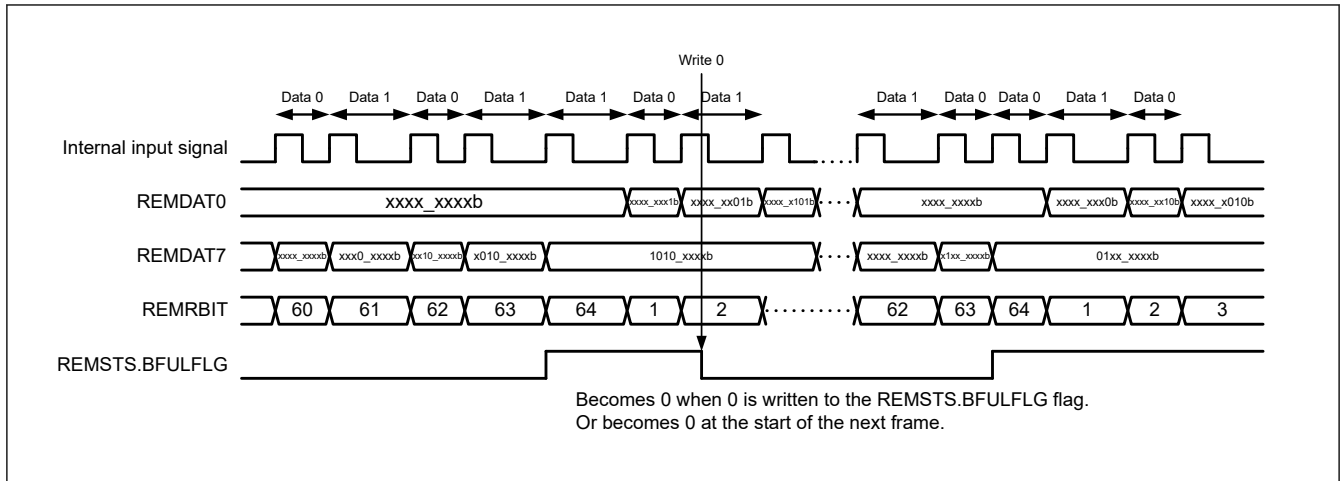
Write 0

Data 0 Data 1 Data 0 Data 1 Data 1 Data 0 Data 1 Data 1 Data 0 Data 0 Data 1 Data 0

Internal input signal

REMDAT0 xxxx_xxxxb xxxx_xxx1b xxxx_xx01b xxxx_x101b xxxx_xxxxb xxxx_xxx0b xxxx_xx10b xxxx_x010b

REMDAT7 xxxx_xxxxb xxx0_xxxxb xx10_xxxxb x010_xxxxb 1010_xxxxb xxxx_xxxxb x1xx_xxxxb 01xx_xxxxb

REMRBIT 60 61 62 63 64 1 2 62 63 64 1 2 3

REMSTS.BFULFLG

Becomes 0 when 0 is written to the REMSTS.BFULFLG flag.
Or becomes 0 at the start of the next frame.